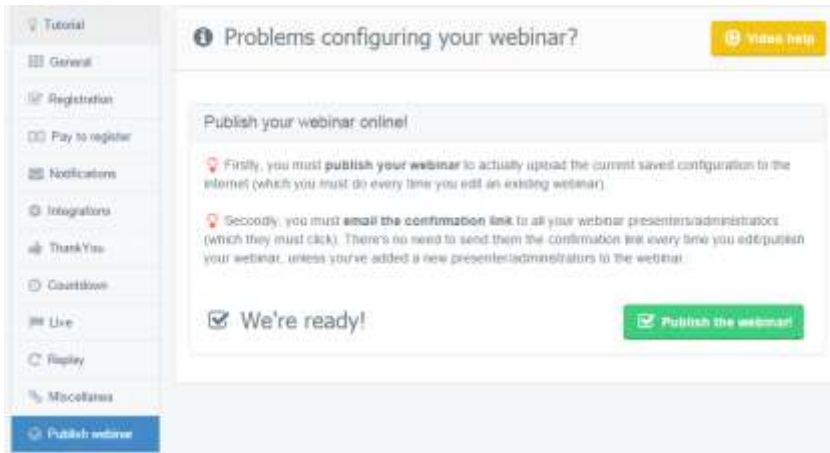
Tutorial

General

Registration

Pay to register

Notifications

Integrations

ThankYou

Countdown

Live

Replay

Miscellanea

Publish webinar

Problems configuring your webinar?

Video help

Publish your webinar online!

Firstly, you must **publish your webinar** to actually upload the current saved configuration to the internet (which you must do every time you edit an existing webinar).

Secondly, you must **email the confirmation link** to all your webinar presenters/administrators (which they must click). There's no need to send them the confirmation link every time you edit/publish your webinar, unless you've added a new presenter/administrators to the webinar.

We're ready!

Publish the webinar!